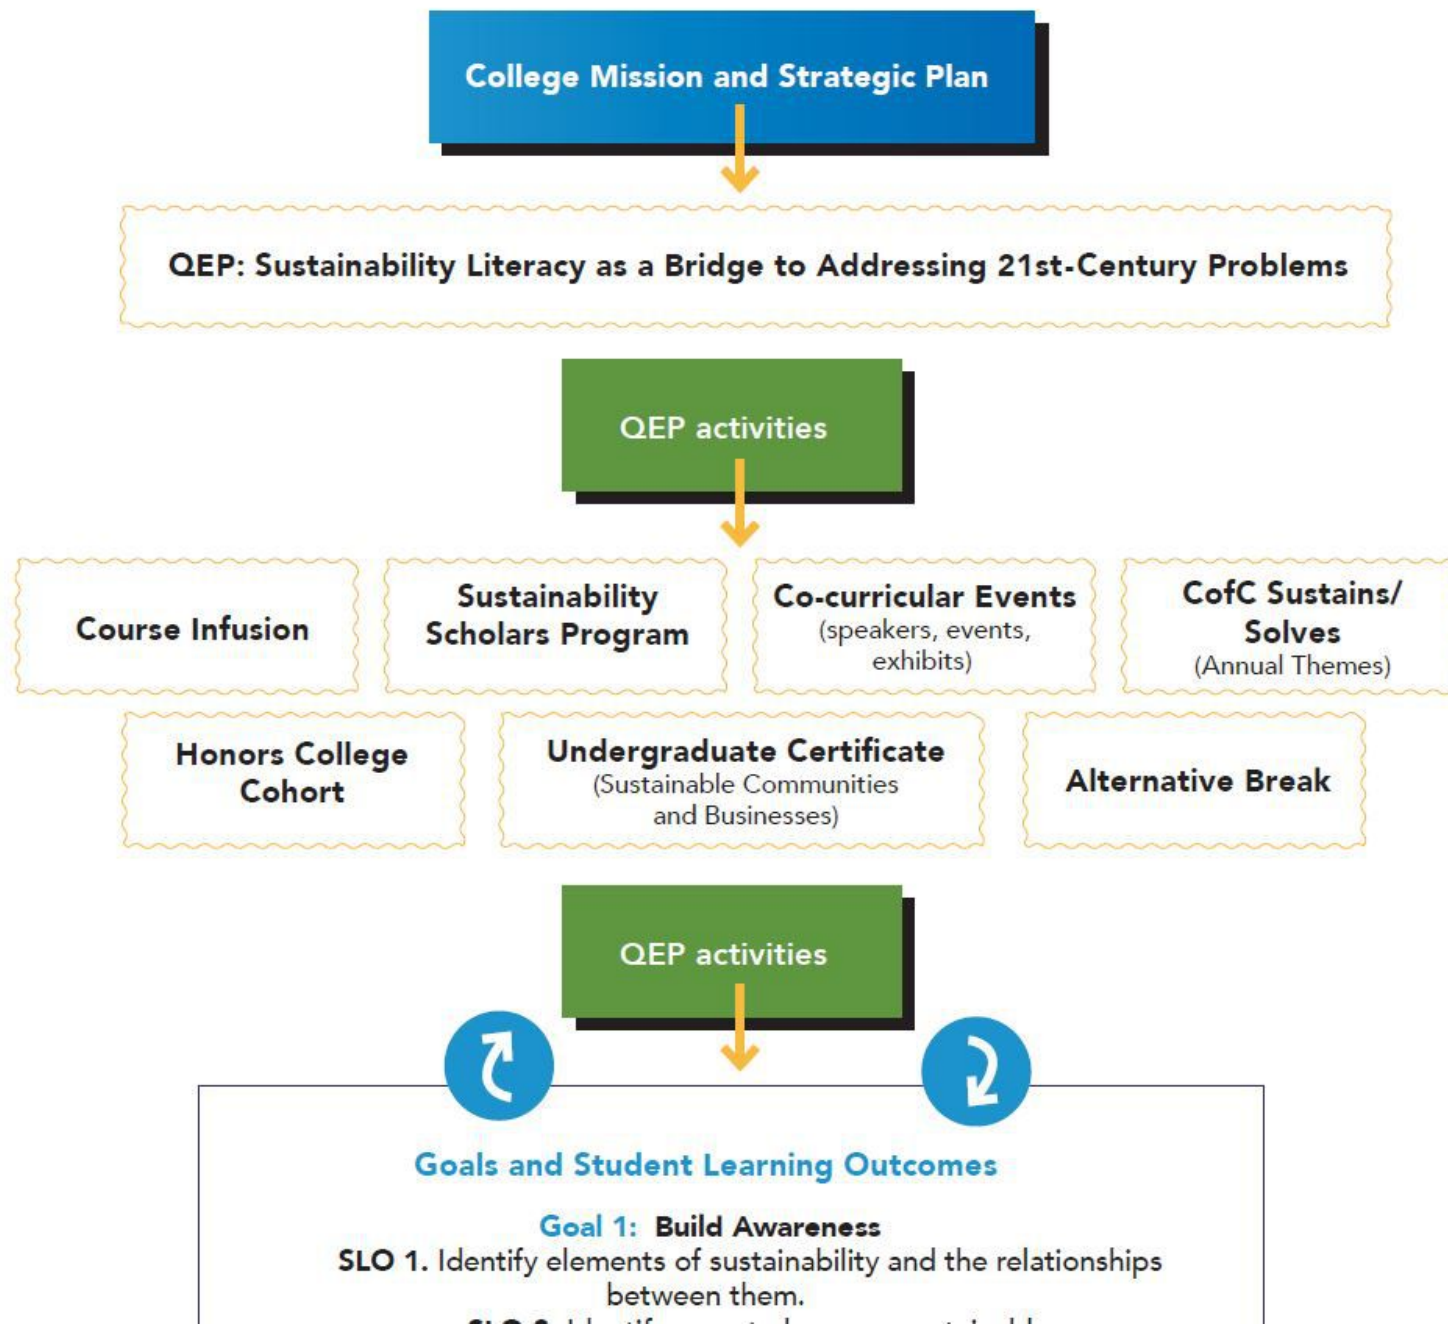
College Mission and Strategic Plan

QEP: Sustainability Literacy as a Bridge to Addressing 21st-Century Problems

QEP activities

Course Infusion

Sustainability Scholars Program

Co-curricular Events (speakers, events, exhibits)

CofC Sustains/ Solves (Annual Themes)

Honors College Cohort

Undergraduate Certificate (Sustainable Communities and Businesses)

Alternative Break

QEP activities

Goals and Student Learning Outcomes

Goal 1: Build Awareness
SLO 1. Identify elements of sustainability and the relationships between them.
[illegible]